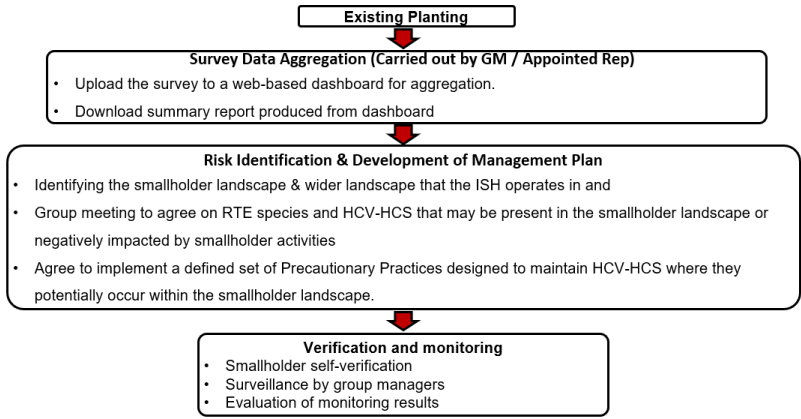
Existing Planting

Survey Data Aggregation (Carried out by GM / Appointed Rep)

• Upload the survey to a web-based dashboard for aggregation.
• Download summary report produced from dashboard

Risk Identification & Development of Management Plan

• Identifying the smallholder landscape & wider landscape that the ISH operates in and
• Group meeting to agree on RTE species and HCV-HCS that may be present in the smallholder landscape or negatively impacted by smallholder activities
• Agree to implement a defined set of Precautionary Practices designed to maintain HCV-HCS where they potentially occur within the smallholder landscape.

Verification and monitoring

• Smallholder self-verification
• Surveillance by group managers
• Evaluation of monitoring results